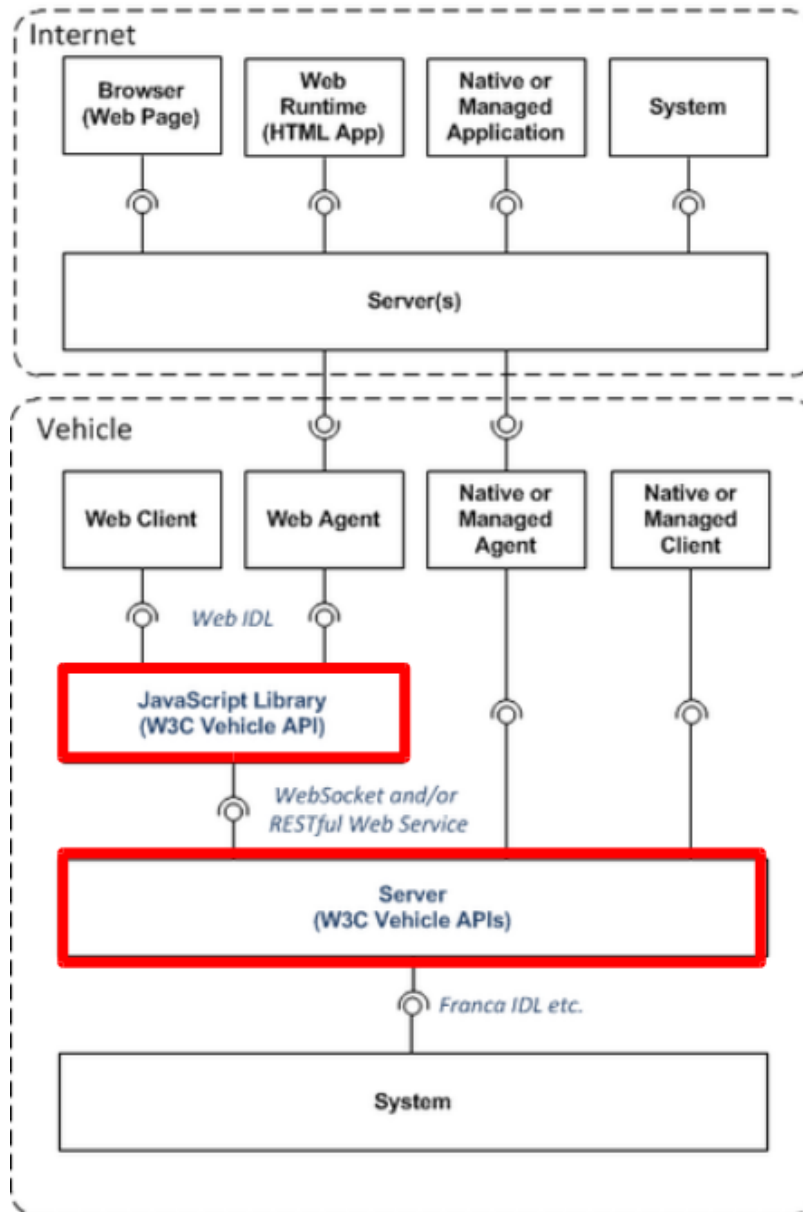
Internet

Browser (Web Page)

Web Runtime (HTML App)

Native or Managed Application

System

Server(s)

Vehicle

Web Client

Web Agent

Native or Managed Agent

Native or Managed Client

Web IDL

JavaScript Library (W3C Vehicle API)

WebSocket and/or RESTful Web Service

Server (W3C Vehicle APIs)

Franca IDL etc.

System